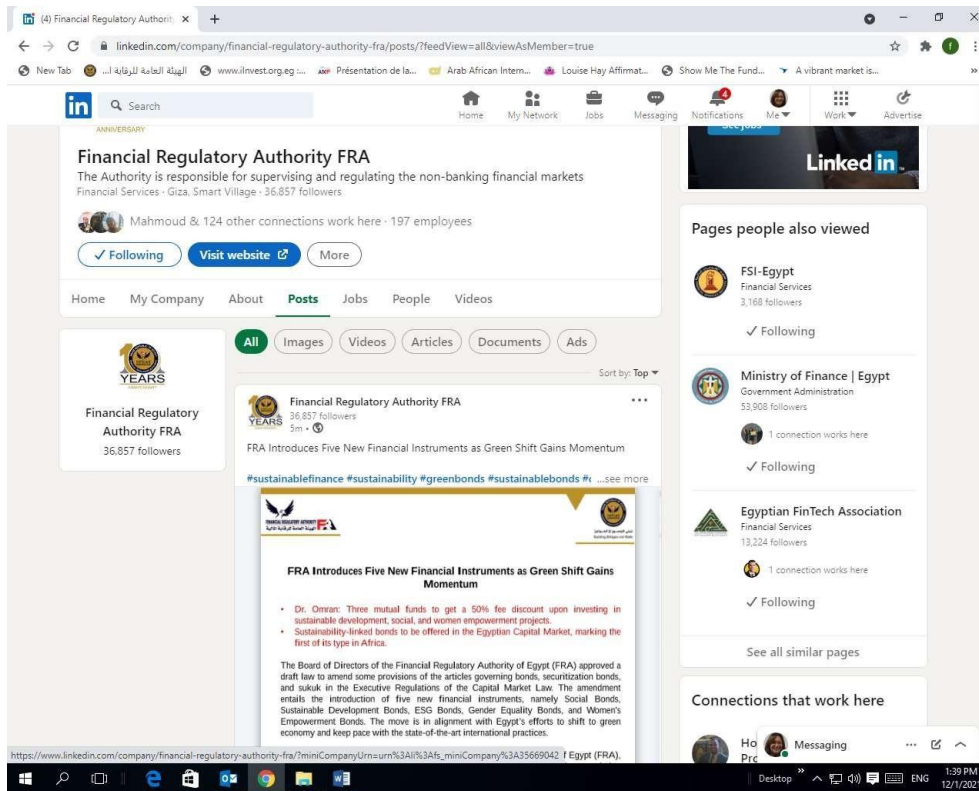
(4) Financial Regulatory Authorit ×  +

linkedin.com/company/financial-regulatory-authority-fra/posts/?feedView=all&viewAsMember=true

New Tab  الهيئة العامة للرقابة ا...  www.ilnvest.org.eg :...  Présentation de la...  Arab African Intern...  Louise Hay Affirmat...  Show Me The Fund...  A vibrant market is...

in  Search  Home  My Network  Jobs  Messaging  4 Notifications  Me  Work  Advertise

ANNIVERSARY

Financial Regulatory Authority FRA

The Authority is responsible for supervising and regulating the non-banking financial markets

Financial Services · Giza, Smart Village · 36,857 followers

Mahmoud & 124 other connections work here · 197 employees

✓ Following  Visit website  More

Home  My Company  About  Posts  Jobs  People  Videos

YEARS

Financial Regulatory Authority FRA

36,857 followers

All  Images  Videos  Articles  Documents  Ads

Sort by: Top

Financial Regulatory Authority FRA
36,857 followers
5m •

FRA Introduces Five New Financial Instruments as Green Shift Gains Momentum

#sustainablefinance #sustainability #greenbonds #sustainablebonds #( ...see more

FRA Introduces Five New Financial Instruments as Green Shift Gains Momentum

• Dr. Omran: Three mutual funds to get a 50% fee discount upon investing in sustainable development, social, and women empowerment projects.
• Sustainability-linked bonds to be offered in the Egyptian Capital Market, marking the first of its type in Africa.

The Board of Directors of the Financial Regulatory Authority of Egypt (FRA) approved a draft law to amend some provisions of the articles governing bonds, securitization bonds, and sukuk in the Executive Regulations of the Capital Market Law. The amendment entails the introduction of five new financial instruments, namely Social Bonds, Sustainable Development Bonds, ESG Bonds, Gender Equality Bonds, and Women's Empowerment Bonds. The move is in alignment with Egypt's efforts to shift to green economy and keep pace with the state-of-the-art international practices.

https://www.linkedin.com/company/financial-regulatory-authority-fra/?miniCompanyUrn=urn%3Ali%3Afs_miniCompany%3A35669042 f Egypt (FRA),

Linked in

Pages people also viewed

FSI-Egypt
Financial Services
3,168 followers
✓ Following

Ministry of Finance | Egypt
Government Administration
53,908 followers
1 connection works here
✓ Following

Egyptian FinTech Association
Financial Services
13,224 followers
1 connection works here
✓ Following

See all similar pages

Connections that work here

Ho Pro

Messaging

Desktop  ENG  1:39 PM 12/1/202